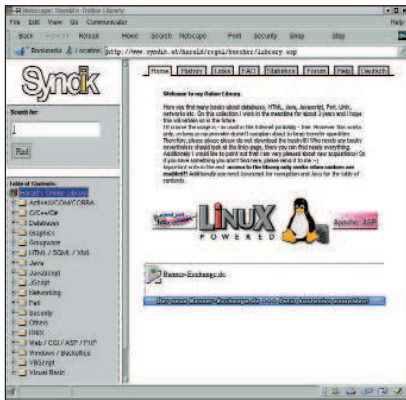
Netscape: Harald's Online Library

File Edit View Go Communicator

Back Forward Reload Home Search Netscape Print Security Shop Stop

Bookmarks Location: http://www.syndk.at/harald/rcpd/books/library.wsp

Syndk

Search for:

Find

Table of Contents:

Harald's Online Library
ActiveX/COM/CORBA
C/C++/C#
Databases
Graphics
Groupware
HTML / SGML / XML
Java
JavaScript
JScript
Networking
Perl
Security
Others
Unix
Web / CGI / ASP / PHP
Windows / BackOffice
VBScript
Visual Basic

Home History Links FAQ Statistics Forum Help Deutsch

Welcome to my Online Library

Here you find many books about databases, HTML, Java, Javascript, Perl, Unix, networks etc. On this collection I work in the meantime for about 2 years and I hope this will remain so in the future. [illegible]

LINUX POWERED

Apache / ASP

Banner-Exchange.de

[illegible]